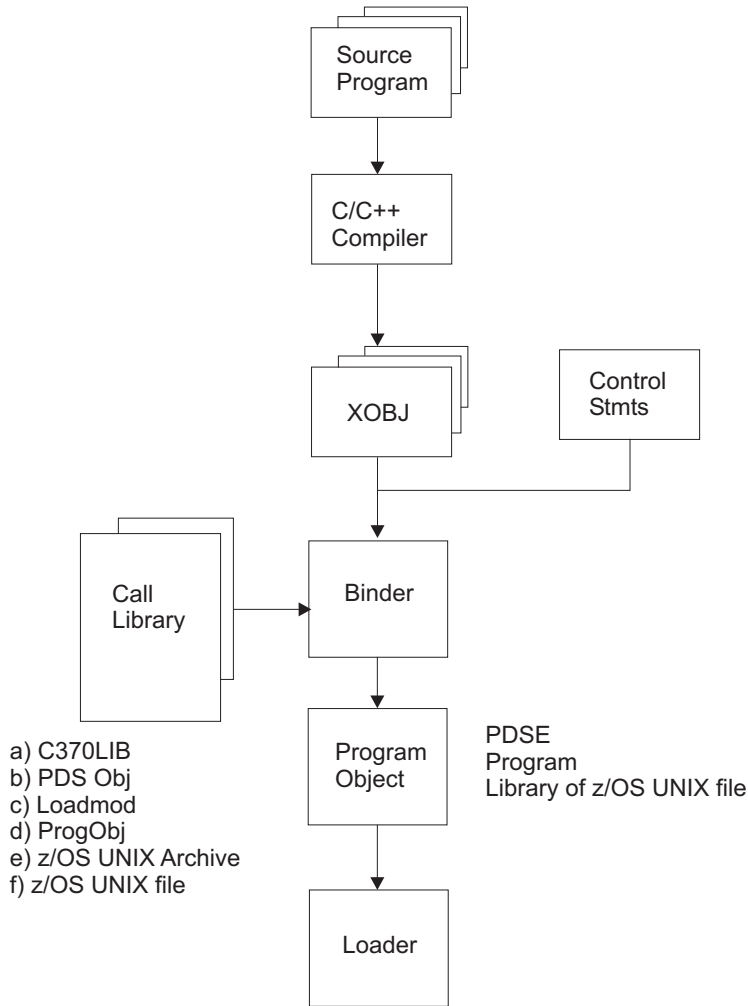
Source Program

C/C++ Compiler

XOBJ

Control Stmts

Call Library

Binder

a) C370LIB
b) PDS Obj
c) Loadmod
d) ProgObj
e) z/OS UNIX Archive
f) z/OS UNIX file

Program Object

PDSE
Program
Library of z/OS UNIX file

Loader